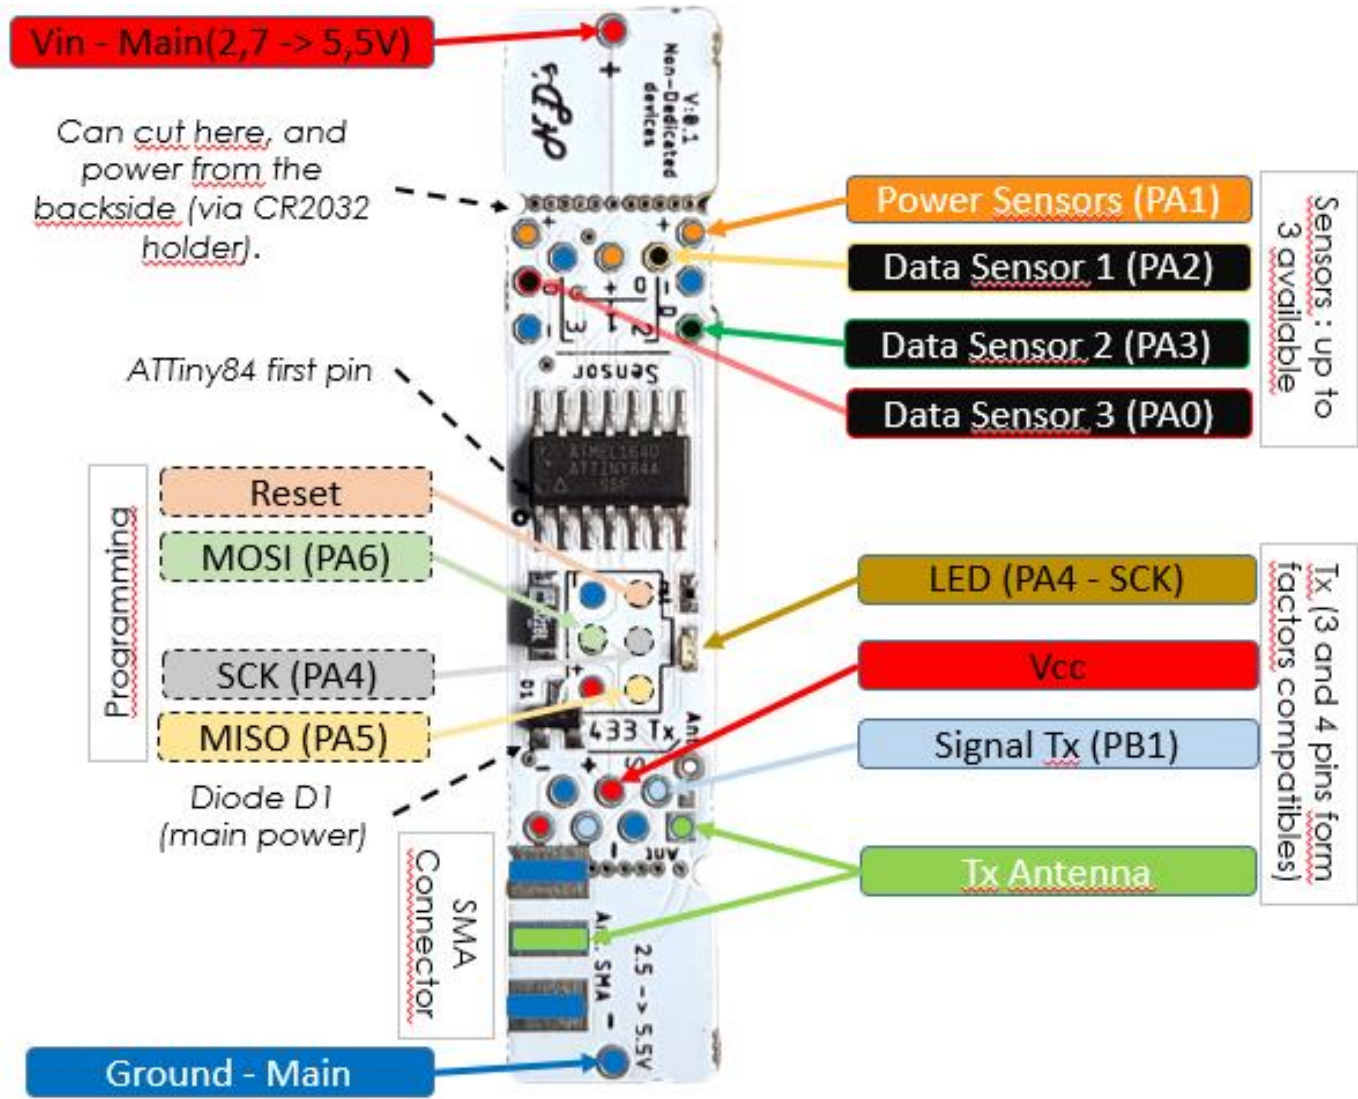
Vin - Main(2,7 -> 5,5V)

V:0.1 Non-Dedicated devices

Can cut here, and power from the backside (via CR2032 holder).

Power Sensors (PA1)

Data Sensor 1 (PA2)

Data Sensor 2 (PA3)

Data Sensor 3 (PA0)

Sensors : up to 3 available

ATTiny84 first pin

Sensor

ATMEL1640 ATTINY84A SSU

Programming

Reset

MOSI (PA6)

SCK (PA4)

MISO (PA5)

LED (PA4 - SCK)

Vcc

Signal Tx (PB1)

Tx (3 and 4 pins form factors compatibles)

433 Tx

D1

Diode D1 (main power)

SMA Connector

Tx Antenna

Ant

Ant SMA

2.5 --> 5.5V

Ground - Main